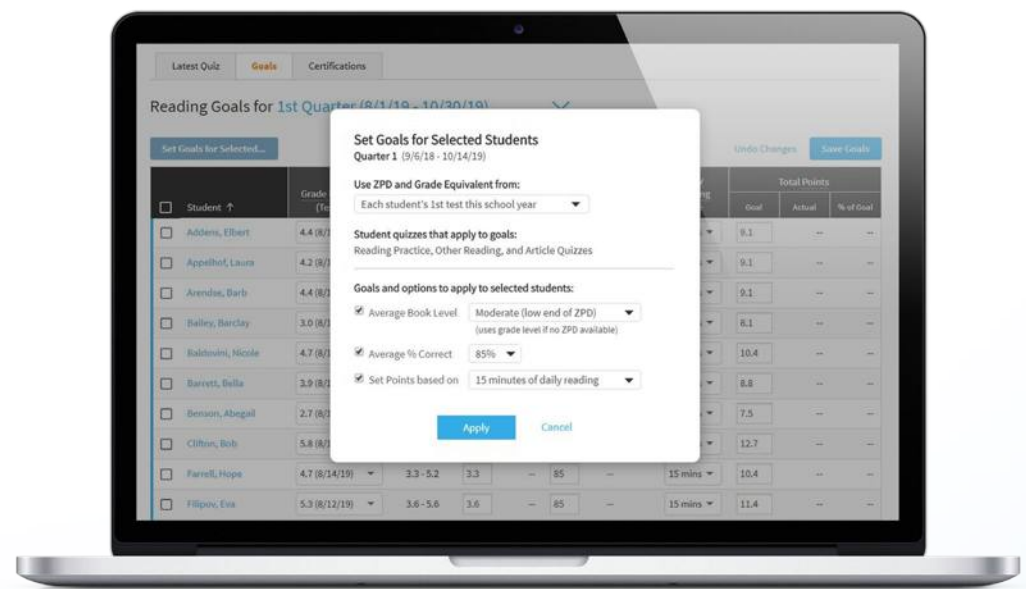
Latest Quiz | Goals | Certifications

Reading Goals for 1st Quarter (8/1/19 - 10/30/19)

Set Goals for Selected...

Undo Changes | Save Goals

| Student ↑ | Grade (Te | | | | | | | Goal | Actual | % of Goal |
|---|---|---|---|---|---|---|---|---|---|---|
| Addens, Elbert | 4.4 (8/1 | | | | | | | 9.1 | -- | -- |
| Appelhof, Laura | 4.2 (8/1 | | | | | | | 9.1 | -- | -- |
| Arendse, Barb | 4.4 (8/1 | | | | | | | 9.1 | -- | -- |
| Bailey, Barclay | 3.0 (8/1 | | | | | | | 8.1 | -- | -- |
| Baldovini, Nicole | 4.7 (8/1 | | | | | | | 10.4 | -- | -- |
| Barrett, Bella | 3.9 (8/1 | | | | | | | 8.8 | -- | -- |
| Benson, Abegail | 2.7 (8/1 | | | | | | | 7.5 | -- | -- |
| Clifton, Bob | 5.8 (8/1 | | | | | | | 12.7 | -- | -- |
| Farrell, Hope | 4.7 (8/14/19) | 3.3 - 5.2 | 3.3 | -- | 85 | -- | 15 mins | 10.4 | -- | -- |
| Filipov, Eva | 5.3 (8/12/19) | 3.6 - 5.6 | 3.6 | -- | 85 | -- | 15 mins | 11.4 | -- | -- |

Total Points

Set Goals for Selected Students
Quarter 1 (9/6/18 - 10/14/19)

Use ZPD and Grade Equivalent from:
Each student's 1st test this school year

Student quizzes that apply to goals:
Reading Practice, Other Reading, and Article Quizzes

Goals and options to apply to selected students:
Average Book Level: Moderate (low end of ZPD)
(uses grade level if no ZPD available)
Average % Correct: 85%
Set Points based on: 15 minutes of daily reading

Apply | Cancel